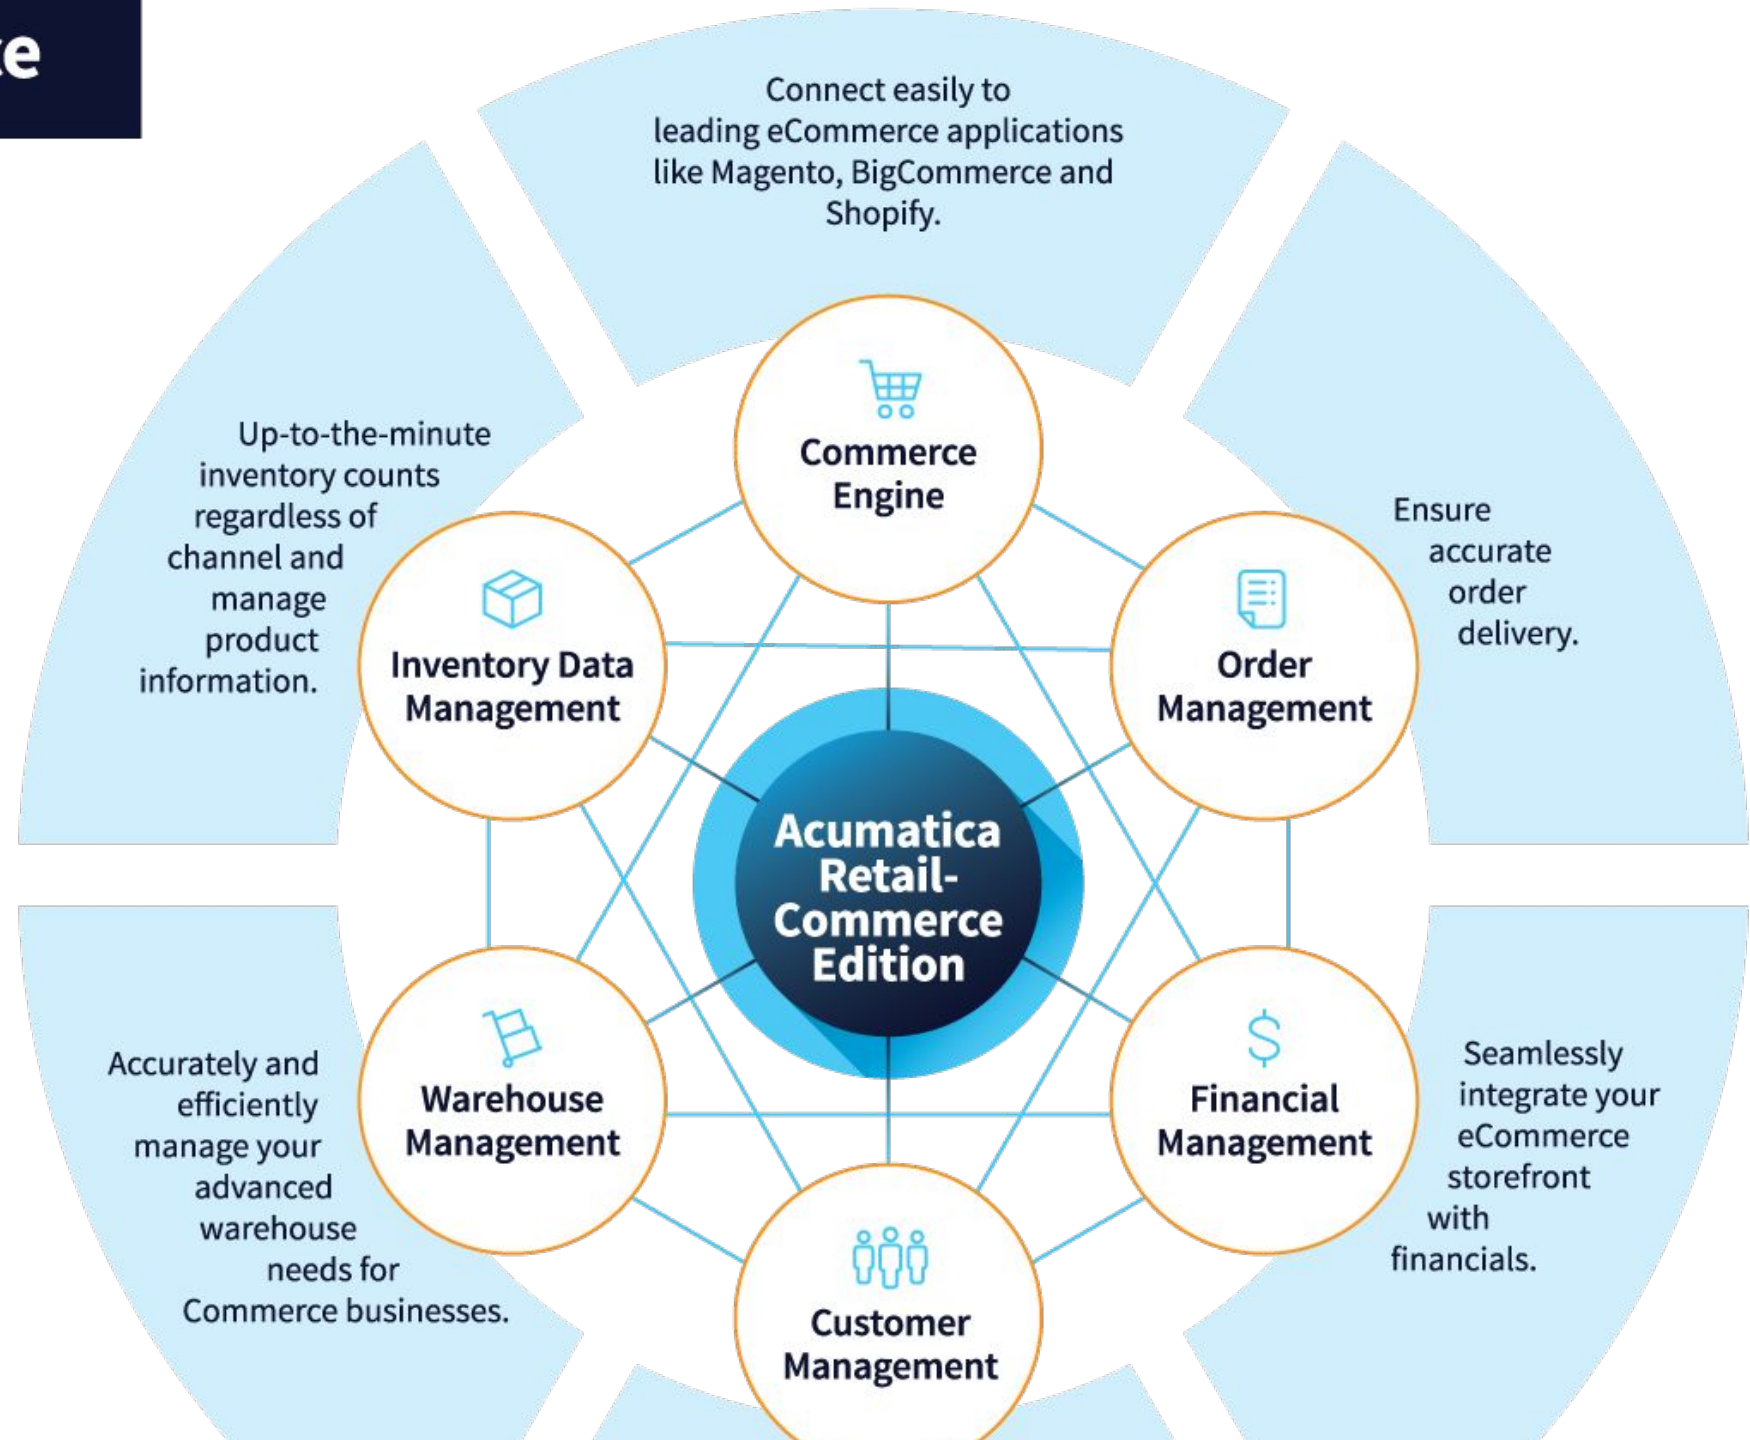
e

Connect easily to leading eCommerce applications like Magento, BigCommerce and Shopify.

Up-to-the-minute inventory counts regardless of channel and manage product information.

Commerce Engine

Ensure accurate order delivery.

Inventory Data Management

Order Management

Acumatica Retail-Commerce Edition

Accurately and efficiently manage your advanced warehouse needs for Commerce businesses.

Warehouse Management

Financial Management

Seamlessly integrate your eCommerce storefront with financials.

Customer Management